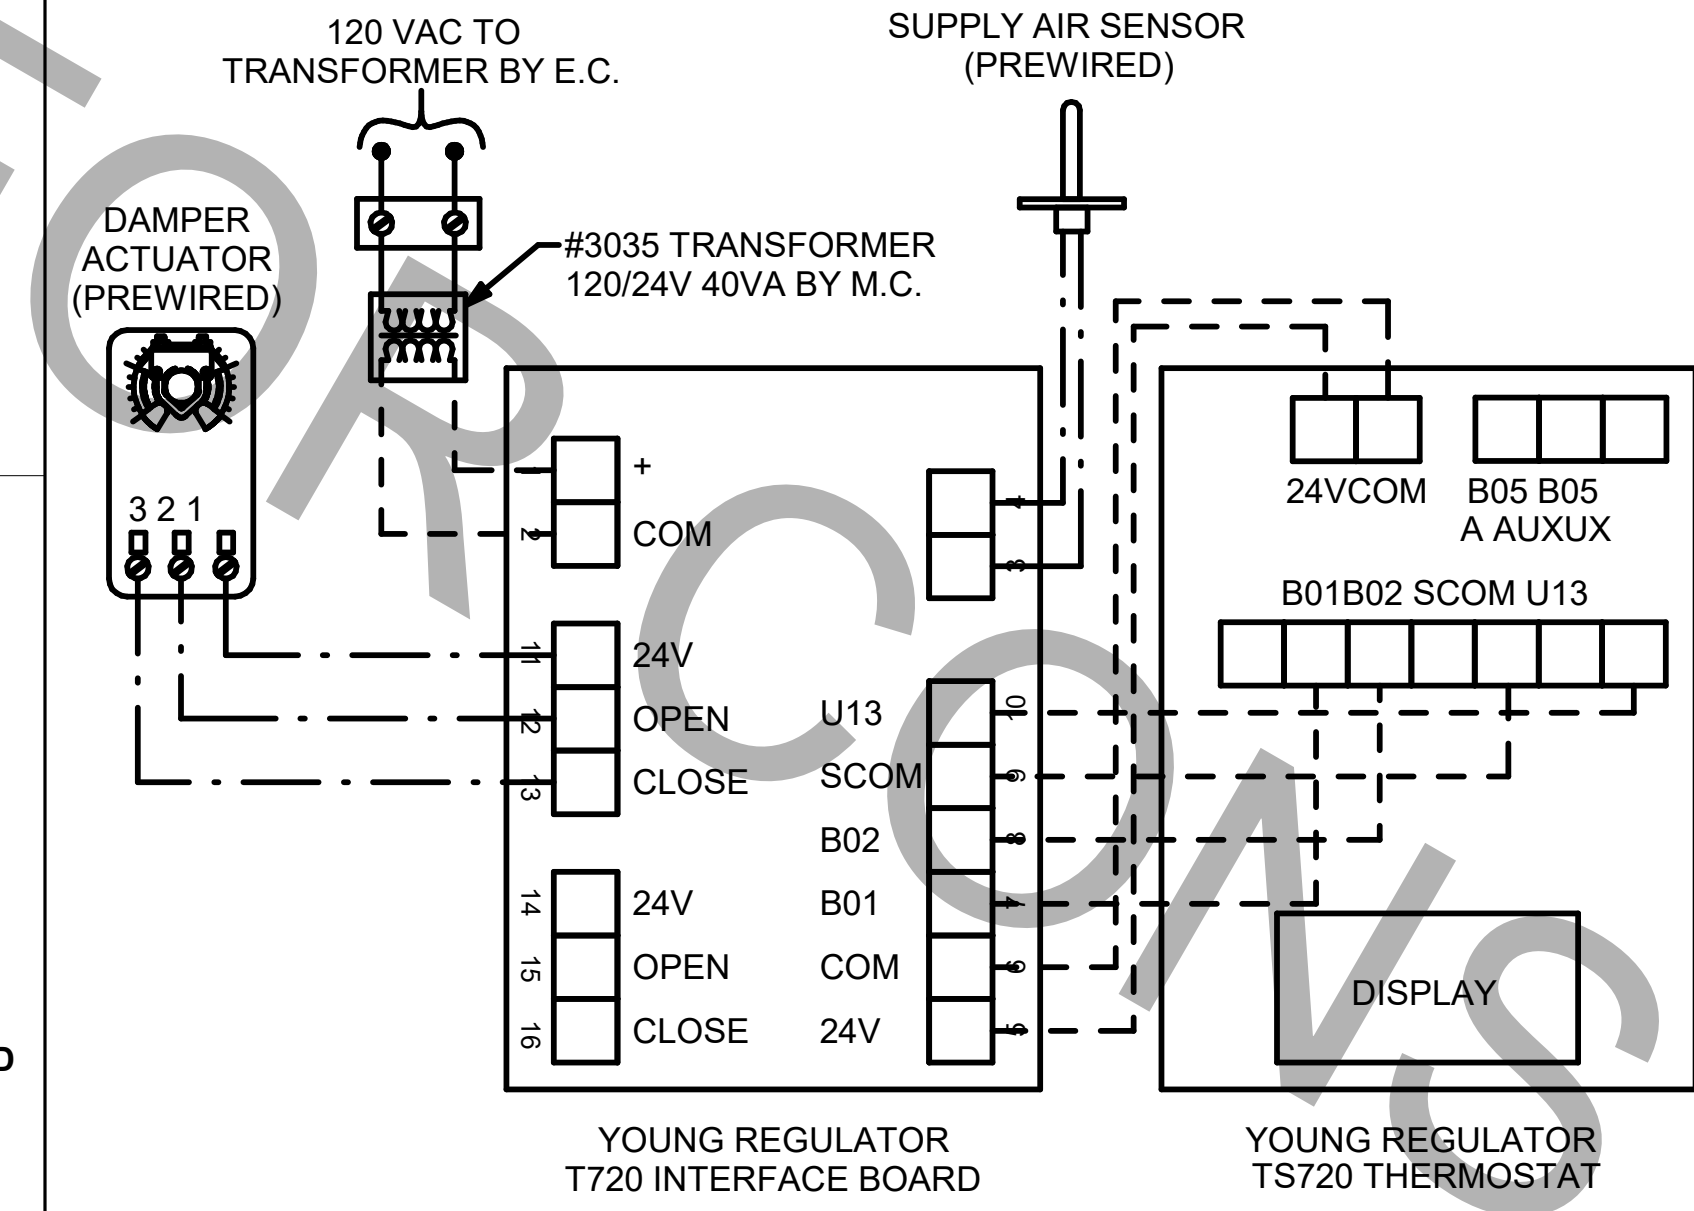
120 VAC TO TRANSFORMER BY E.C.

SUPPLY AIR SENSOR (PREWIRED)

DAMPER ACTUATOR (PREWIRED)

#3035 TRANSFORMER 120/24V 40VA BY M.C.

3 2 1

1 +
2 COM
11 24V
12 OPEN
13 CLOSE
14 24V
15 OPEN
16 CLOSE

4
3

U13 10
SCOM 9
B02 8
B01 7
COM 6
24V 5

24VCOM
B05 B05 A AUXUX
B01B02 SCOM U13

DISPLAY

D

YOUNG REGULATOR T720 INTERFACE BOARD

YOUNG REGULATOR TS720 THERMOSTAT

FOR CONS